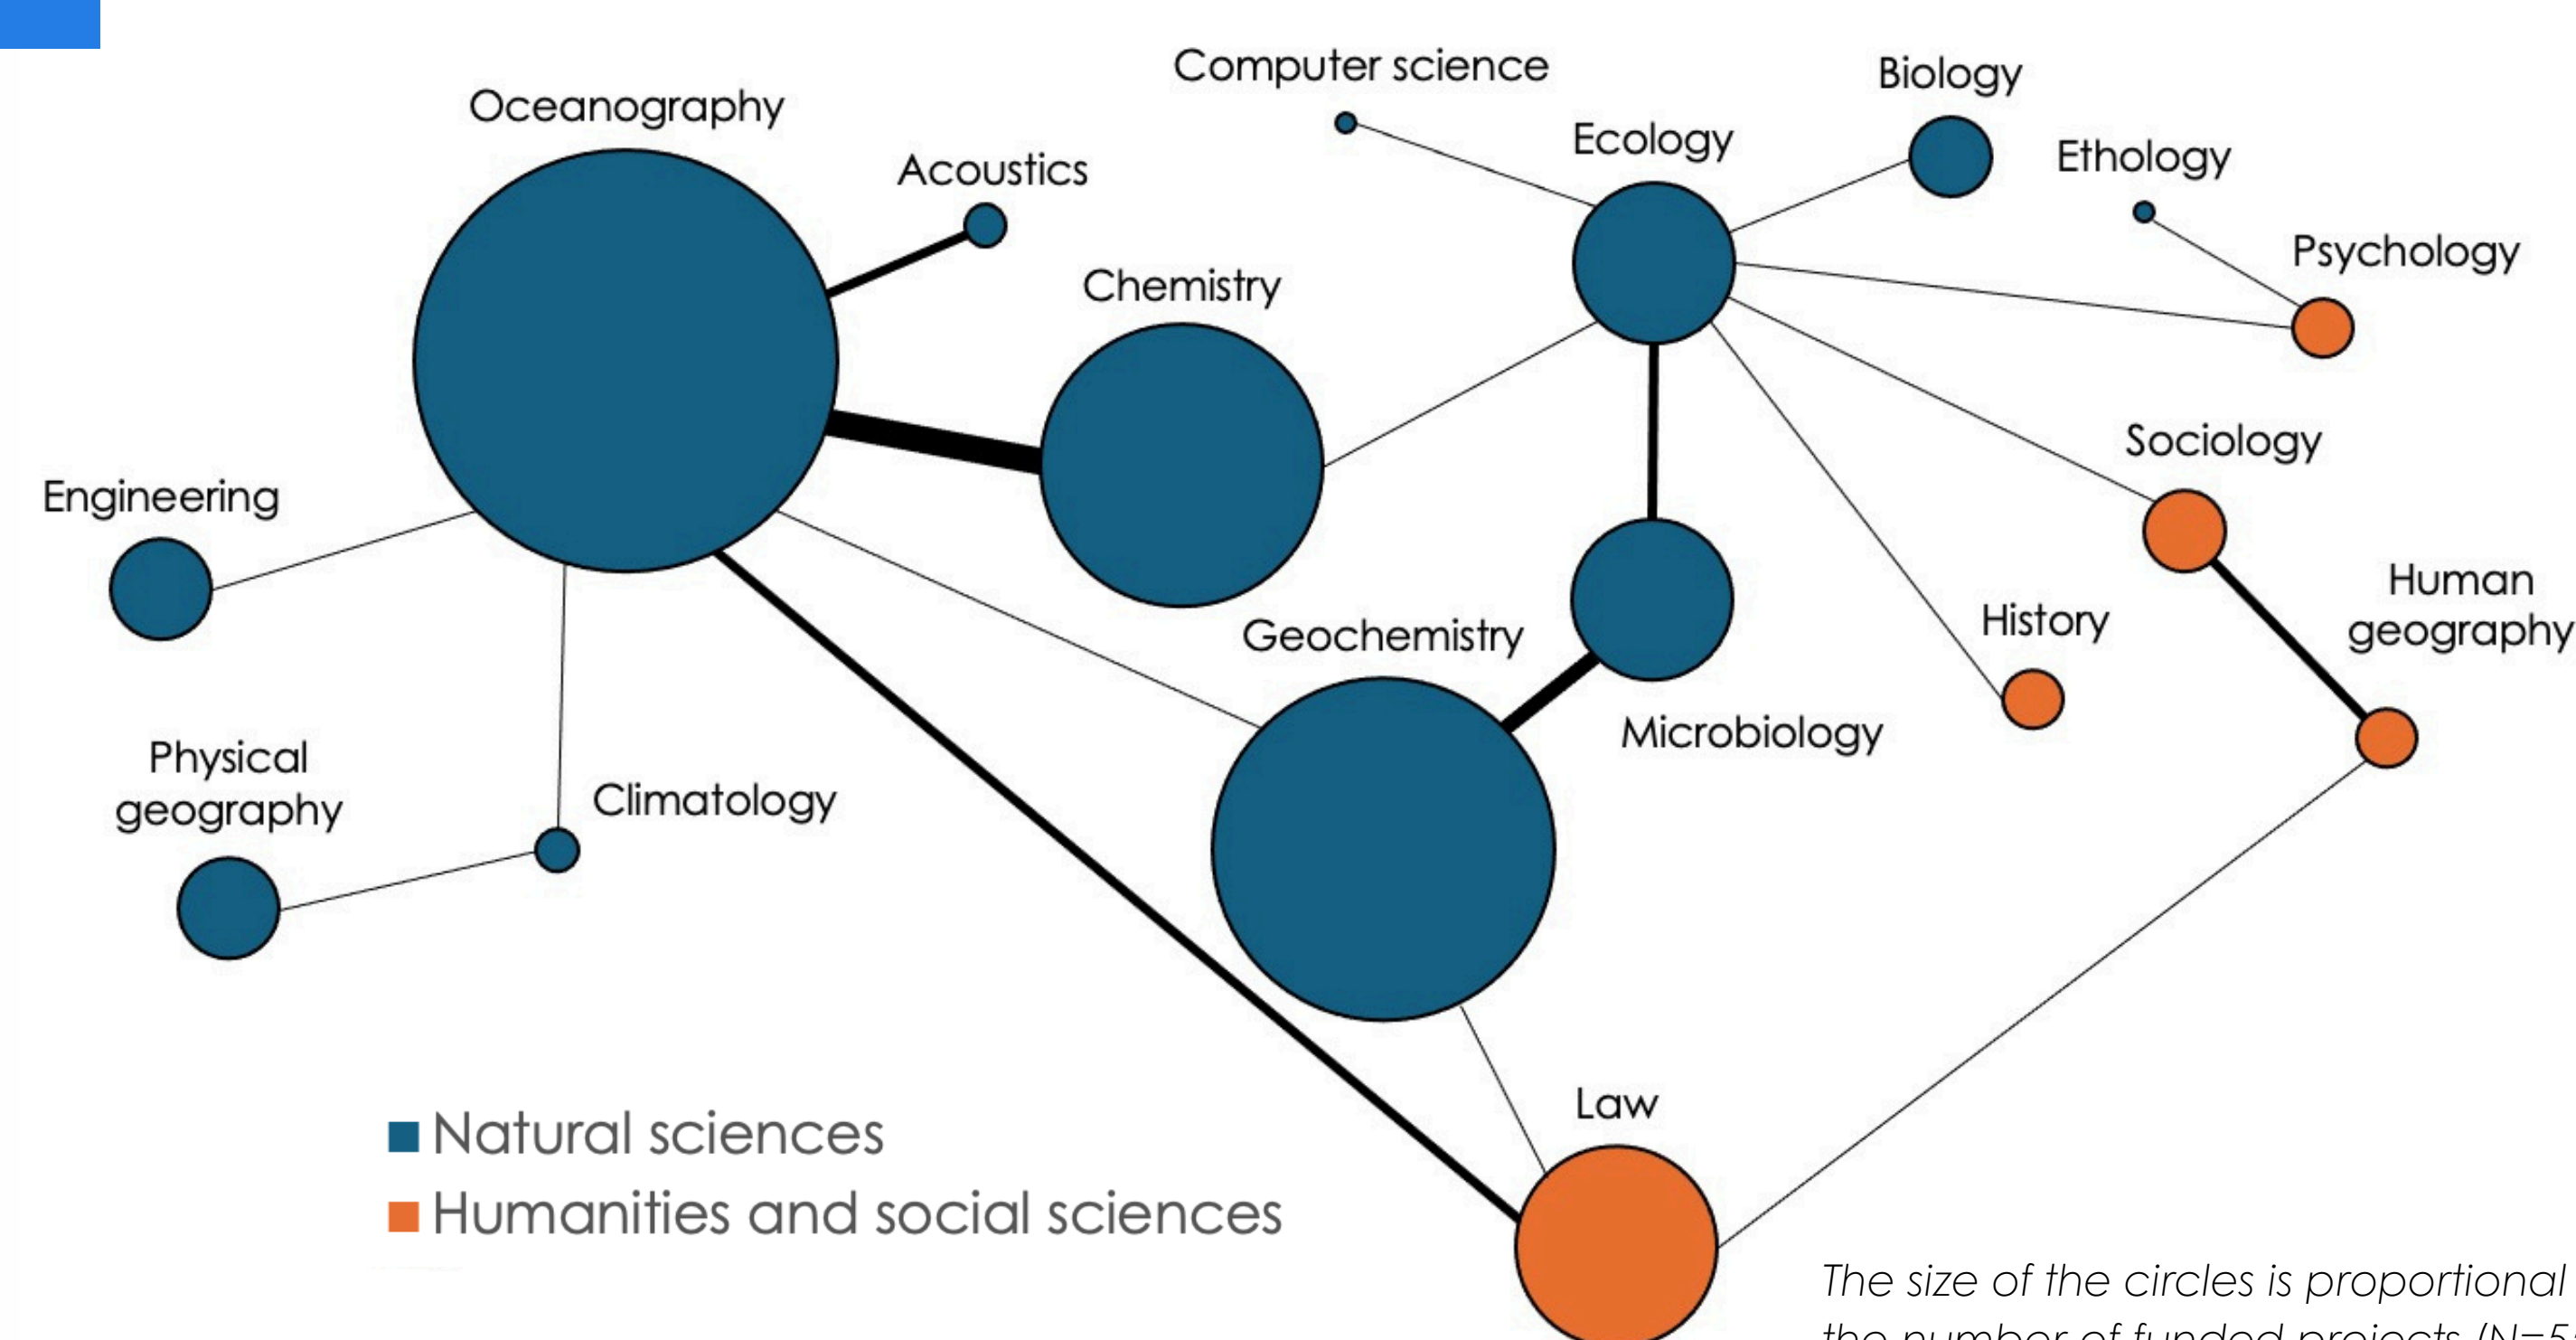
Oceanography

Acoustics

Computer science

Ecology

Biology

Ethology

Psychology

Chemistry

Engineering

Sociology

Geochemistry

Human geography

History

Microbiology

Physical geography

Climatology

Law

■ Natural sciences
■ Humanities and social sciences

The size of the circles is proportional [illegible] the number of funded projects (N=5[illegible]